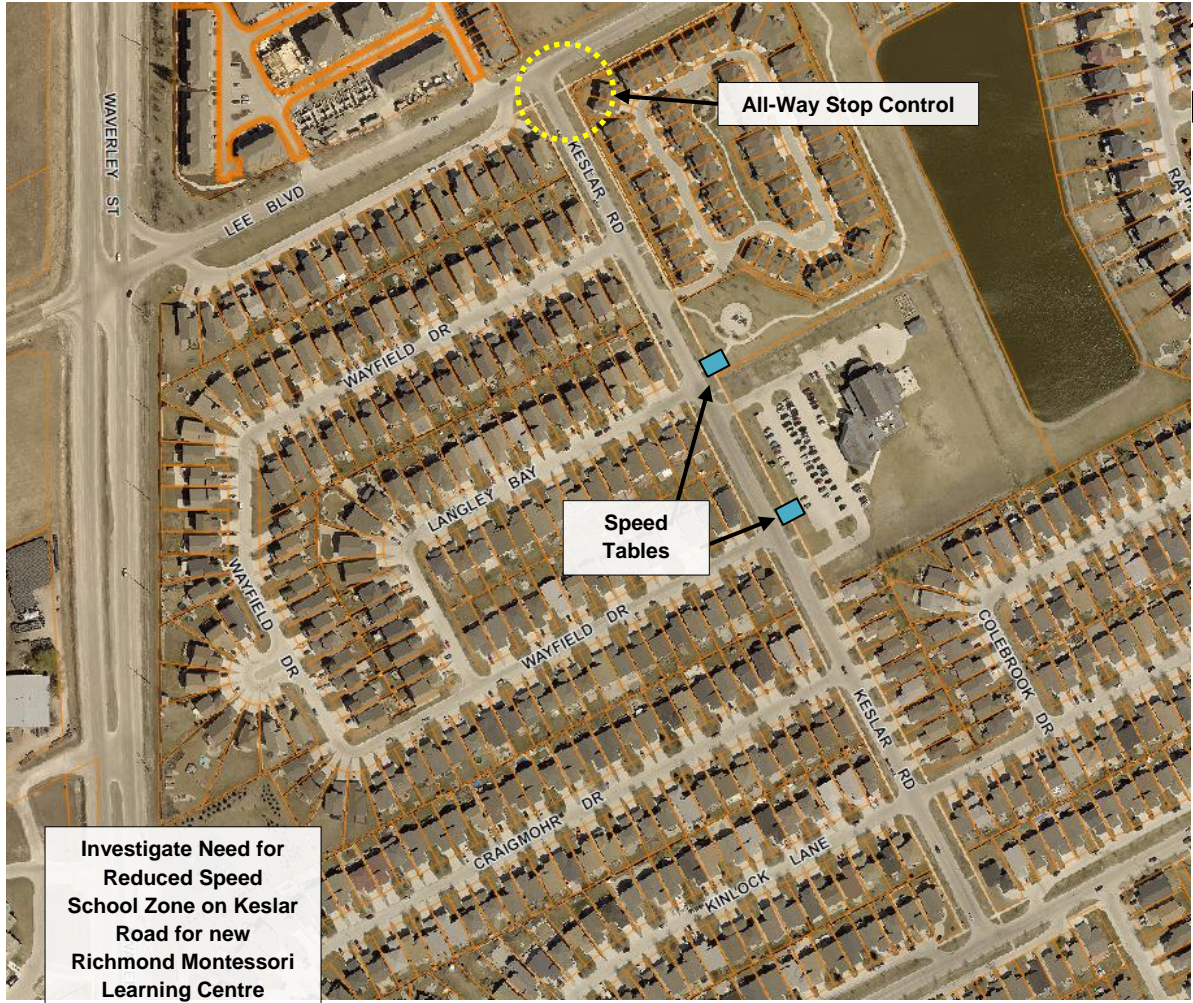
WAVERLEY ST

LEE BLVD

KESLAR RD

All-Way Stop Control

RAP

WAYFIELD DR

LANGLEY BAY

Speed Tables

WAYFIELD DR

WAYFIELD DR

COLEBROOK DR

KESLAR RD

CRAIGMOHR DR

KINLOCK LANE

Investigate Need for Reduced Speed School Zone on Keslar Road for new Richmond Montessori Learning Centre